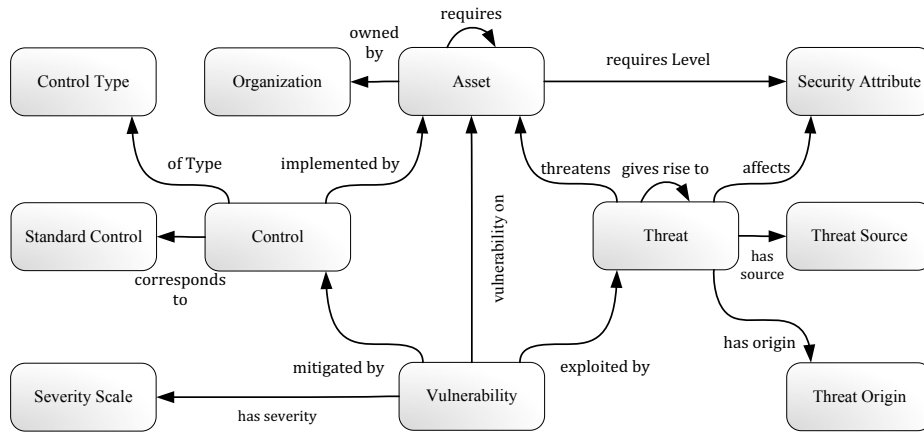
requires

owned by

Control Type

Organization

Asset

requires Level

Security Attribute

of Type

implemented by

threatens

gives rise to

affects

Standard Control

Control

vulnerability on

Threat

Threat Source

has source

corresponds to

has origin

mitigated by

exploited by

Severity Scale

Vulnerability

Threat Origin

has severity